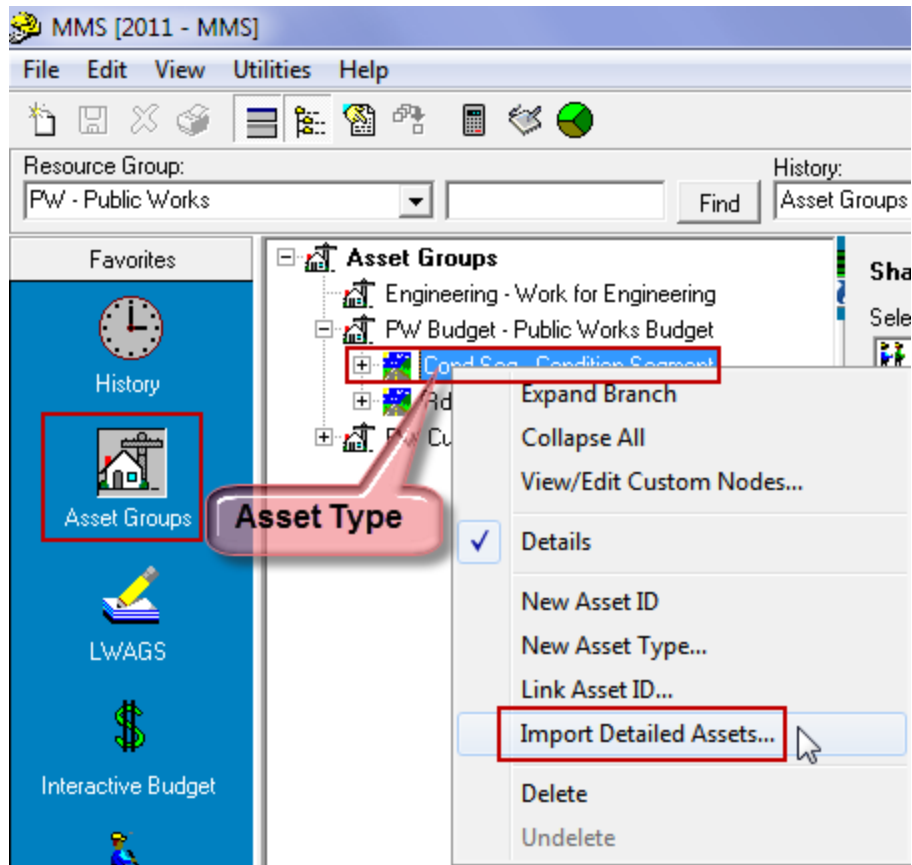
MMS [2011 - MMS]

File Edit View Utilities Help

Resource Group:
PW - Public Works
Find
History:
Asset Groups

Favorites
History
Asset Groups
LWAGS
$
Interactive Budget

Asset Groups
Engineering - Work for Engineering
PW Budget - Public Works Budget
Cond Seg - Condition Segment
Rd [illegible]
PW Cu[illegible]

Sha
Sele

Asset Type

Expand Branch
Collapse All
View/Edit Custom Nodes...
Details
New Asset ID
New Asset Type...
Link Asset ID...
Import Detailed Assets...
Delete
Undelete